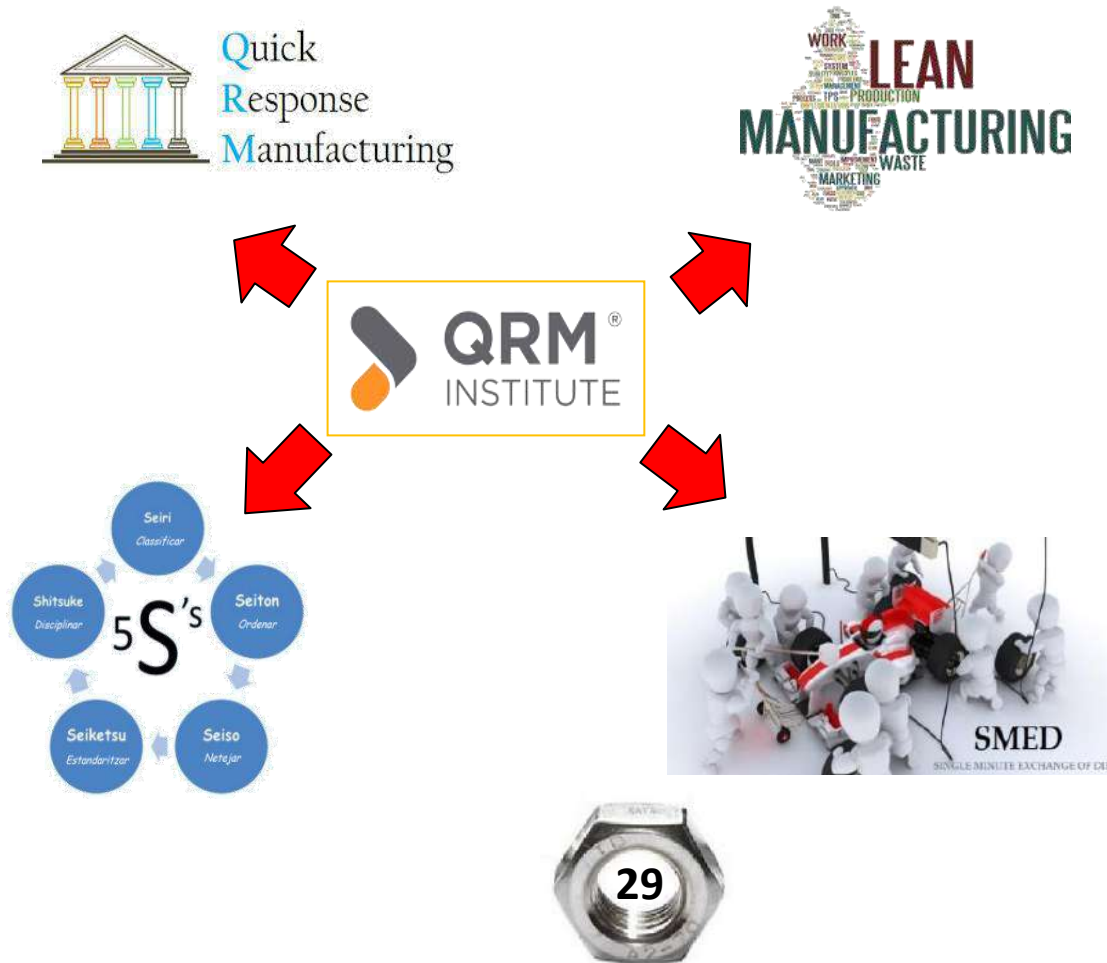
Quick Response Manufacturing

WORK LEAN MANUFACTURING PRODUCTION TPS WASTE MARKETING

QRM® INSTITUTE

Seiri
Classificar

Seiton
Ordenar

Seiso
Netejar

Seiketsu
Estandaritzar

Shitsuke
Disciplinar

5S's

SMED
SINGLE MINUTE EXCHANGE OF DI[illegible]

29